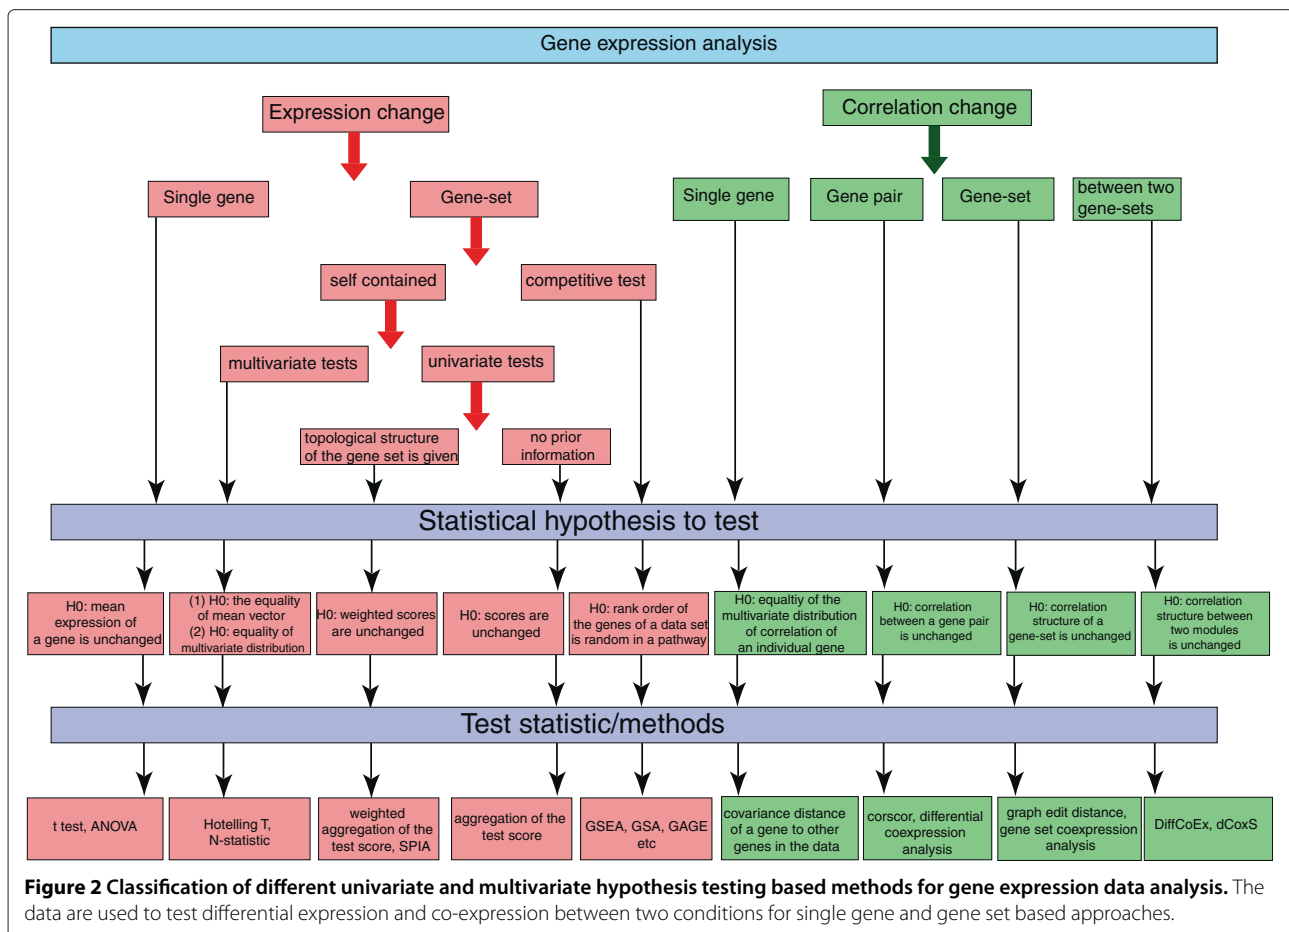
Gene expression analysis

Expression change

Correlation change

Single gene

Gene-set

Single gene

Gene pair

Gene-set

between two gene-sets

self contained

competitive test

multivariate tests

univariate tests

topological structure of the gene set is given

no prior information

Statistical hypothesis to test

H0: mean expression of a gene is unchanged

(1) H0: the equality of mean vector (2) H0: equality of multivariate distribution

H0: weighted scores are unchanged

H0: scores are unchanged

H0: rank order of the genes of a data set is random in a pathway

H0: equaltiy of the multivariate distribution of correlation of an individual gene

H0: correlation between a gene pair is unchanged

H0: correlation structure of a gene-set is unchanged

H0: correlation structure between two modules is unchanged

Test statistic/methods

t test, ANOVA

Hotelling T, N-statistic

weighted aggregation of the test score, SPIA

aggregation of the test score

GSEA, GSA, GAGE etc

covariance distance of a gene to other genes in the data

corscor, differential coexpression analysis

graph edit distance, gene set coexpression analysis

DiffCoEx, dCoxS

**Figure 2 Classification of different univariate and multivariate hypothesis testing based methods for gene expression data analysis.** The data are used to test differential expression and co-expression between two conditions for single gene and gene set based approaches.